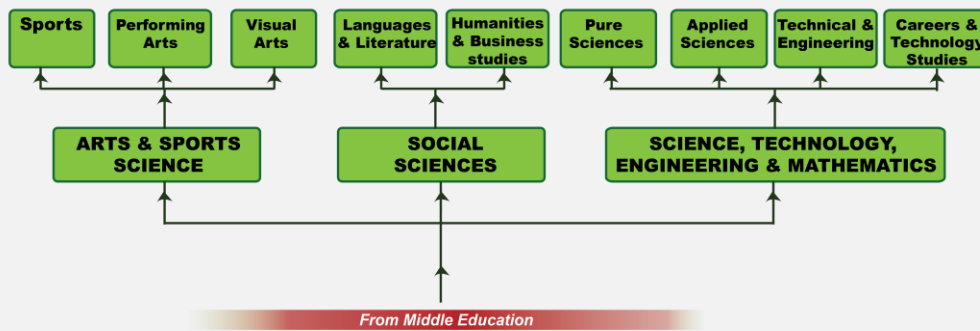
Sports

Performing Arts

Visual Arts

Languages & Literature

Humanities & Business studies

Pure Sciences

Applied Sciences

Technical & Engineering

Careers & Technology Studies

ARTS & SPORTS SCIENCE

SOCIAL SCIENCES

SCIENCE, TECHNOLOGY, ENGINEERING & MATHEMATICS

From Middle Education